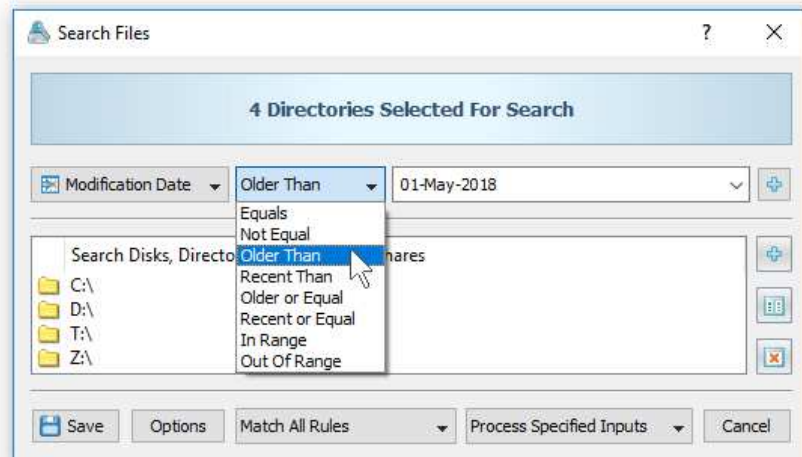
Search Files

?

X

4 Directories Selected For Search

Modification Date

Older Than

01-May-2018

Equals
Not Equal
Older Than
Recent Than
Older or Equal
Recent or Equal
In Range
Out Of Range

Search Disks, Directo

hares

C:\
D:\
T:\
Z:\

Save

Options

Match All Rules

Process Specified Inputs

Cancel